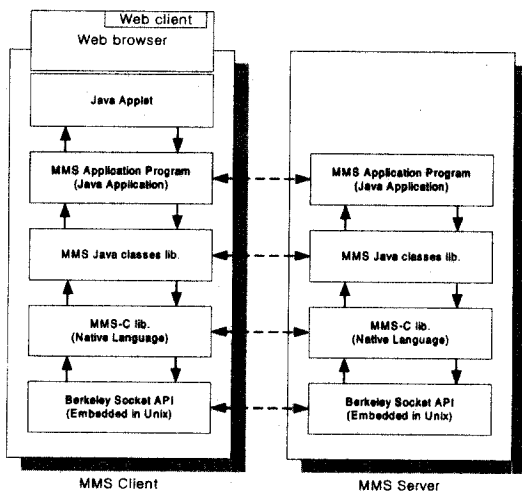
Web client
Web browser

Java Applet

MMS Application Program
(Java Application)

MMS Java classes lib.

MMS-C lib.
(Native Language)

Berkeley Socket API
(Embedded in Unix)

MMS Client

MMS Application Program
(Java Application)

MMS Java classes lib.

MMS-C lib.
(Native Language)

Berkeley Socket API
(Embedded in Unix)

MMS Server